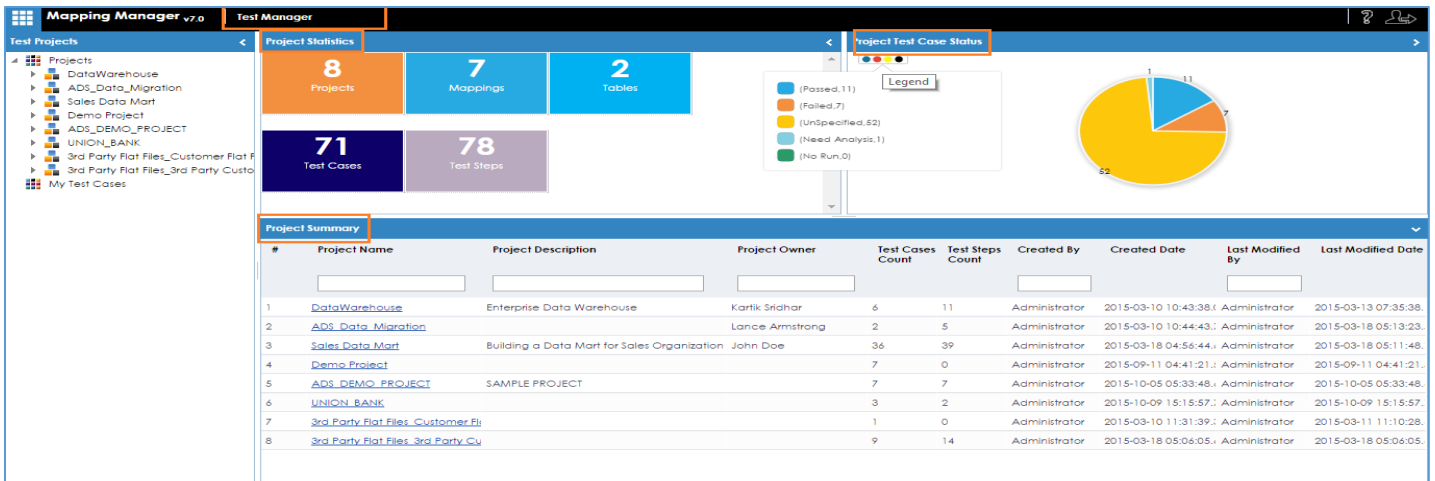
Mapping Manager v7.0 Test Manager

Test Projects

Projects
DataWarehouse
ADS_Data_Migration
Sales Data Mart
Demo Project
ADS_DEMO_PROJECT
UNION_BANK
3rd Party Flat Files_Customer Flat F
3rd Party Flat Files_3rd Party Custo
My Test Cases

Project Statistics

8
Projects

7
Mappings

2
Tables

71
Test Cases

78
Test Steps

Project Test Case Status

Legend

(Passed,11)
(Failed,7)
(UnSpecified,52)
(Need Analysis,1)
(No Run,0)

1
11
7
52

Project Summary

| # | Project Name | Project Description | Project Owner | Test Cases Count | Test Steps Count | Created By | Created Date | Last Modified By | Last Modified Date |
|---|---|---|---|---|---|---|---|---|---|
| 1 | DataWarehouse | Enterprise Data Warehouse | Kartik Sridhar | 6 | 11 | Administrator | 2015-03-10 10:43:38.( | Administrator | 2015-03-13 07:35:38. |
| 2 | ADS_Data_Migration | | Lance Armstrong | 2 | 5 | Administrator | 2015-03-10 10:44:43.: | Administrator | 2015-03-18 05:13:23. |
| 3 | Sales Data Mart | Building a Data Mart for Sales Organization | John Doe | 36 | 39 | Administrator | 2015-03-18 04:56:44.( | Administrator | 2015-03-18 05:11:48. |
| 4 | Demo Project | | | 7 | 0 | Administrator | 2015-09-11 04:41:21.: | Administrator | 2015-09-11 04:41:21. |
| 5 | ADS_DEMO_PROJECT | SAMPLE PROJECT | | 7 | 7 | Administrator | 2015-10-05 05:33:48.( | Administrator | 2015-10-05 05:33:48. |
| 6 | UNION_BANK | | | 3 | 2 | Administrator | 2015-10-09 15:15:57.: | Administrator | 2015-10-09 15:15:57. |
| 7 | 3rd Party Flat Files_Customer Fl | | | 1 | 0 | Administrator | 2015-03-10 11:31:39.: | Administrator | 2015-03-11 11:10:28. |
| 8 | 3rd Party Flat Files_3rd Party Cu | | | 9 | 14 | Administrator | 2015-03-18 05:06:05.( | Administrator | 2015-03-18 05:06:05. |